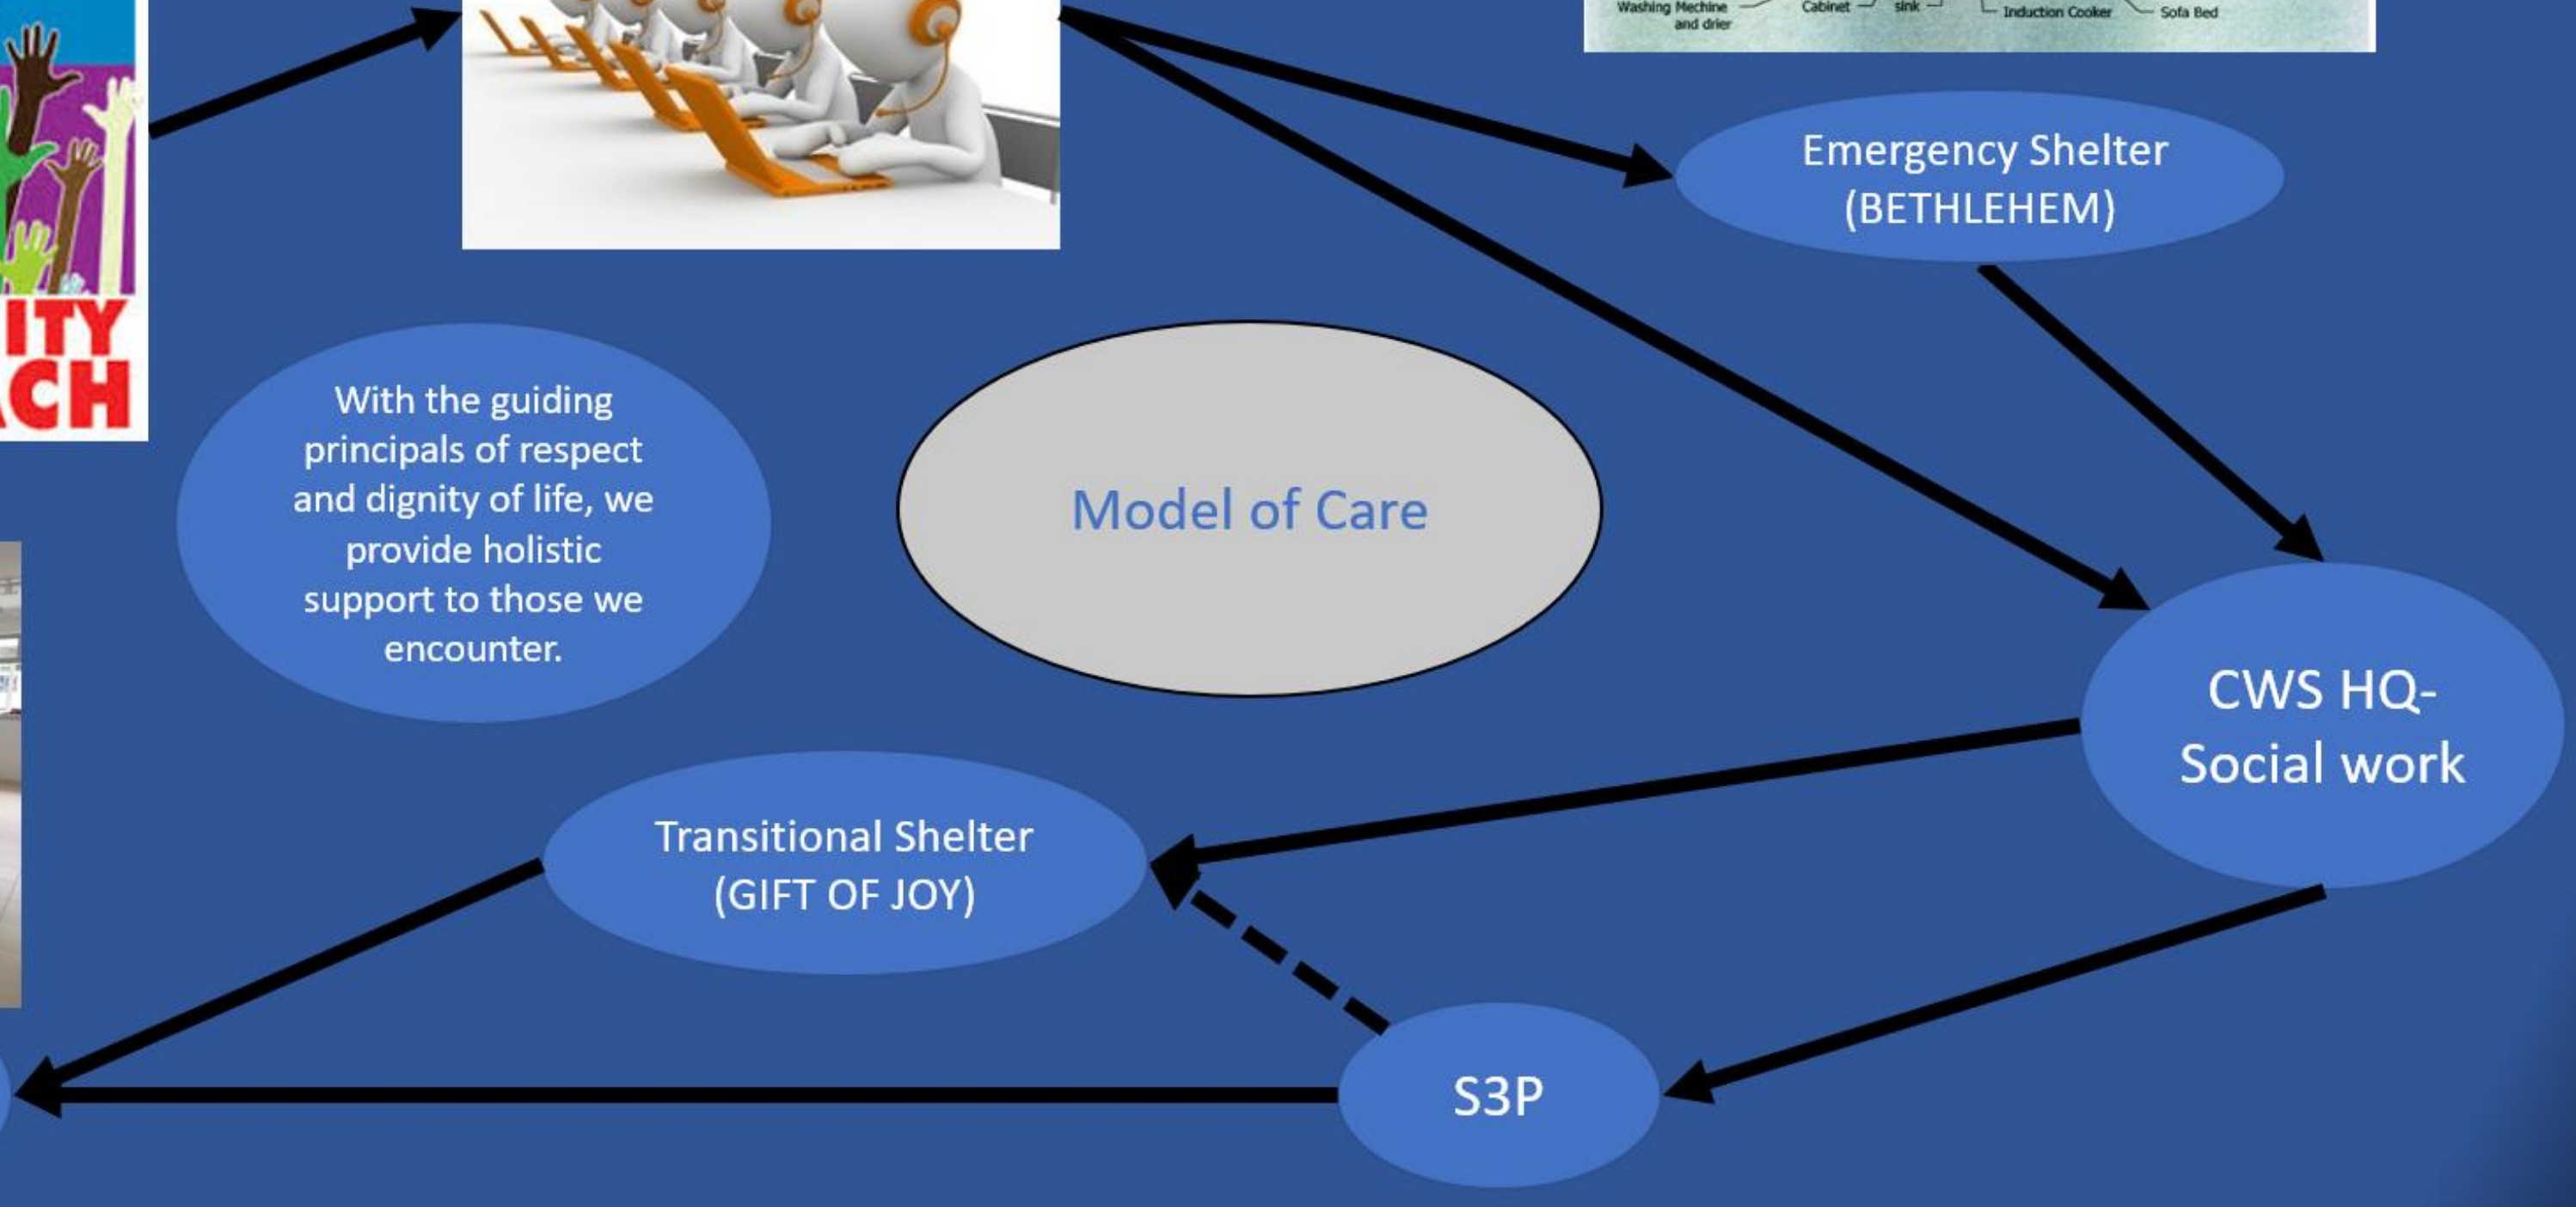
ITY
CH

Washing Mechine and drier

Cabinet

sink

Induction Cooker

Sofa Bed

Emergency Shelter (BETHLEHEM)

With the guiding principals of respect and dignity of life, we provide holistic support to those we encounter.

Model of Care

CWS HQ- Social work

Transitional Shelter (GIFT OF JOY)

S3P